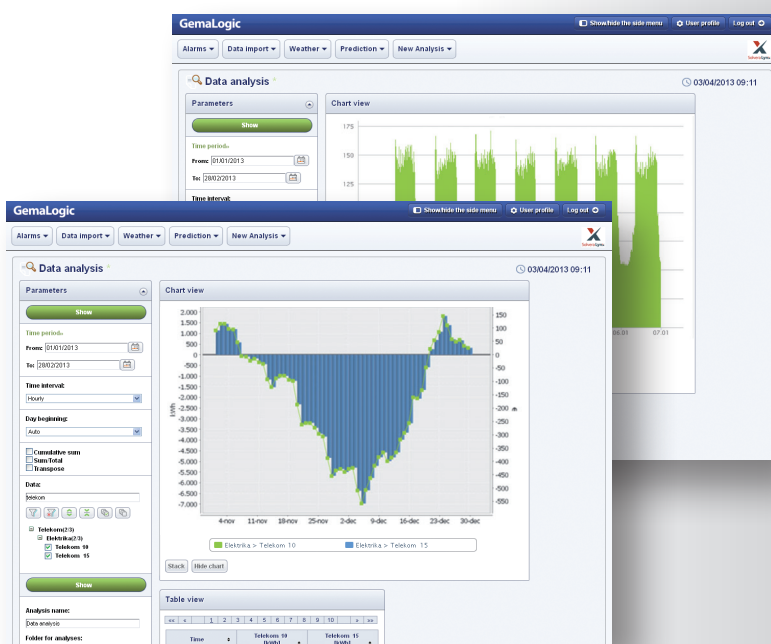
GemaLogic

Show/hide the side menu | User profile | Log out

Alarms | Data import | Weather | Prediction | New Analysis

Data analysis

03/04/2013 09:11

Parameters

Show

Time period

From: 01/01/2013

To: 28/02/2013

Time interval:

Chart view

175
150
125

06.01
07.01

GemaLogic

Show/hide the side menu | User profile | Log out

Alarms | Data import | Weather | Prediction | New Analysis

Data analysis

03/04/2013 09:11

Parameters

Show

Time period

From: 01/01/2013

To: 28/02/2013

Time interval:

Hourly

Day beginning:

Auto

Cumulative sum
Sum/Total
Transpose

Data:

telekom

Telekom(2/3)
Elektrika(2/3)
Telekom 10
Telekom 15

Show

Analysis name:

Data analysis

Folder for analyses:

Chart view

2.000
1.000
0
-1.000
-1.500
-2.000
-2.500
-3.000
-3.500
-4.000
-4.500
-5.000
-5.500
-6.000
-6.500
-7.000

kWh

150
100
50
0
-50
-100
-150
-200
-250
-300
-350
-400
-450
-500
-550

4-nov
11-nov
18-nov
25-nov
2-dec
9-dec
16-dec
23-dec
30-dec

Elektrika > Telekom 10
Elektrika > Telekom 15

Stack
Hide chart

Table view

<< < 1 2 3 4 5 6 7 8 9 10 > >>

Time
Telekom 10 [kWh]
Telekom 15 [kWh]